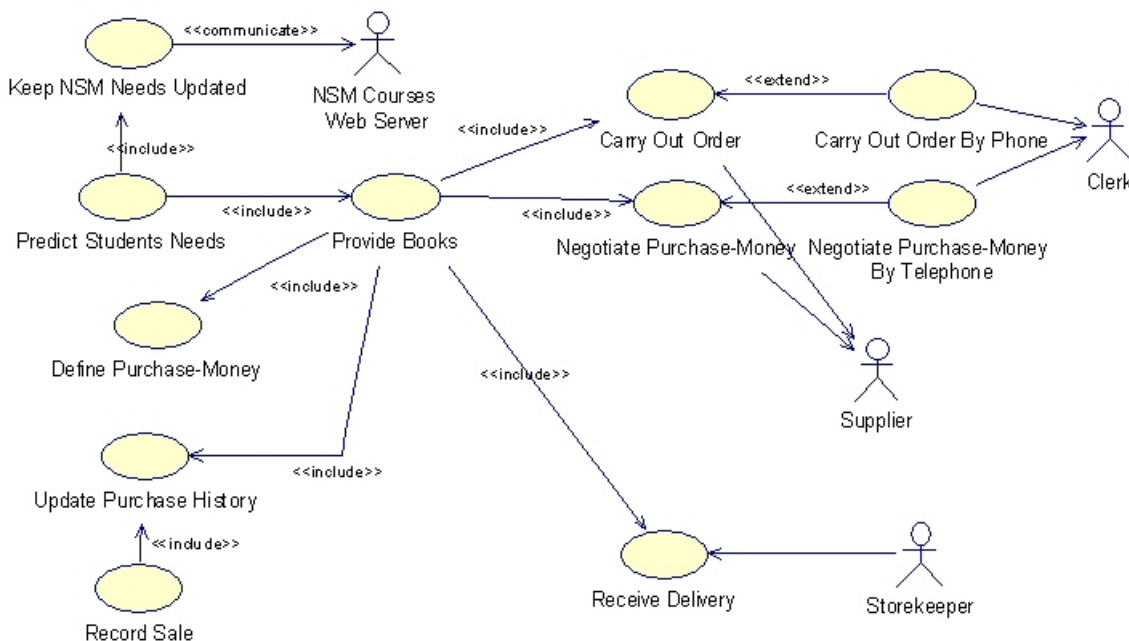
<<communicate>>

Keep NSM Needs Updated

NSM Courses Web Server

<<include>>

<<extend>>

Carry Out Order

Carry Out Order By Phone

Clerk

<<include>>

Predict Students Needs

<<include>>

Provide Books

<<include>>

<<extend>>

Negotiate Purchase-Money

Negotiate Purchase-Money By Telephone

<<include>>

Define Purchase-Money

<<include>>

Supplier

Update Purchase History

<<include>>

<<include>>

Record Sale

Receive Delivery

Storekeeper